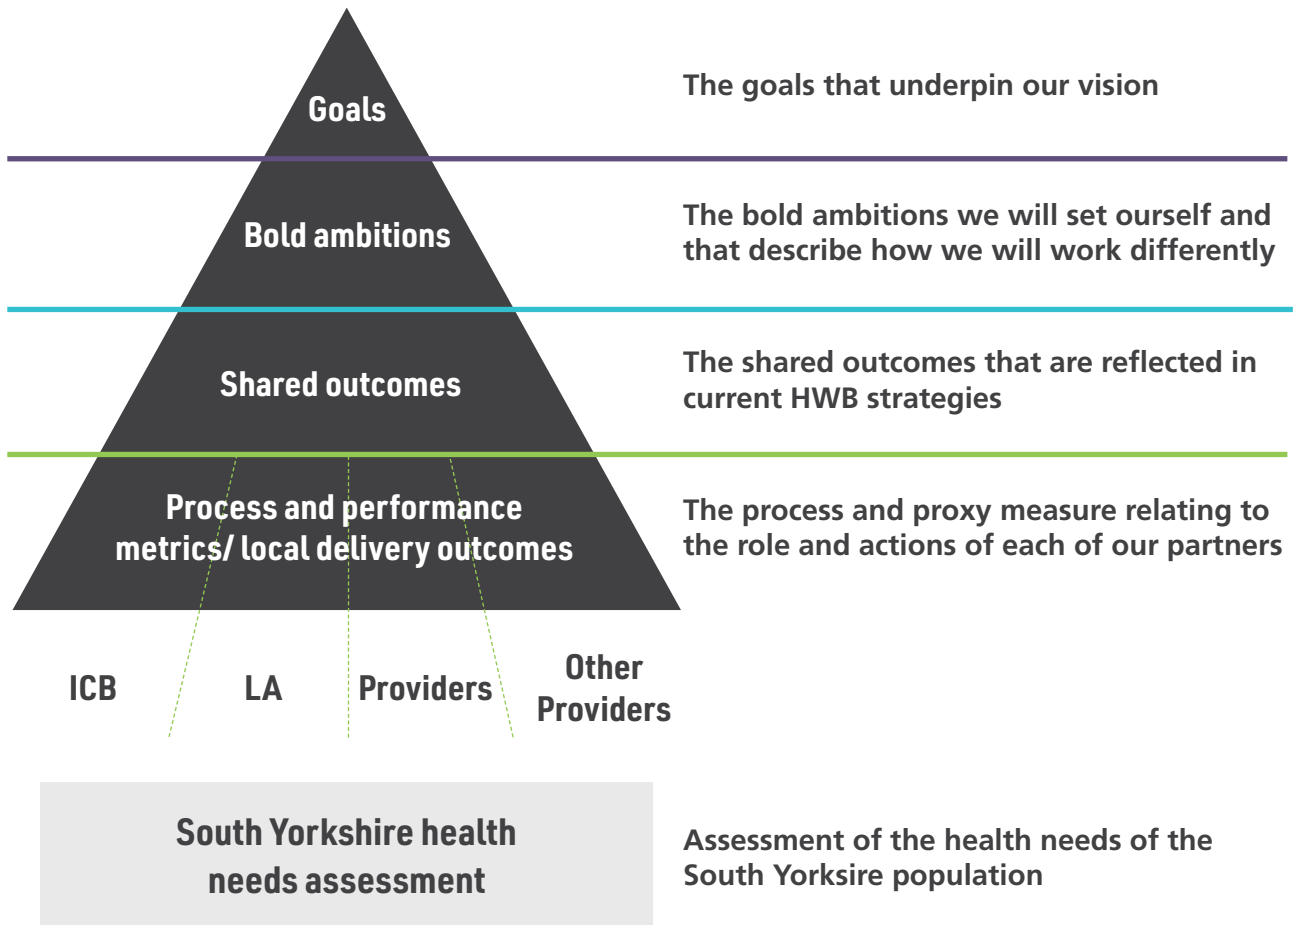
Goals

The goals that underpin our vision

Bold ambitions

The bold ambitions we will set ourself and that describe how we will work differently

Shared outcomes

The shared outcomes that are reflected in current HWB strategies

Process and performance metrics/ local delivery outcomes

The process and proxy measure relating to the role and actions of each of our partners

ICB

LA

Providers

Other Providers

South Yorkshire health needs assessment

Assessment of the health needs of the South Yorksire population